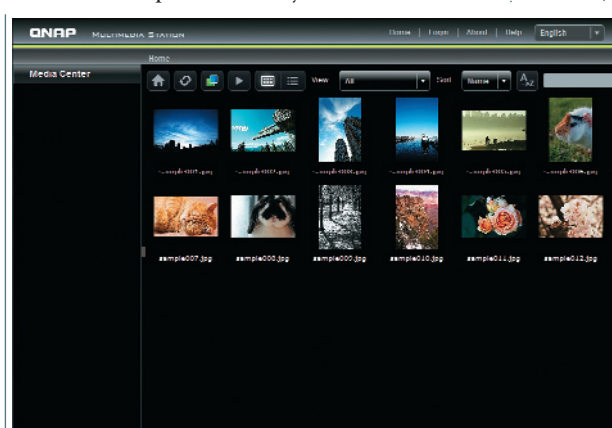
QNAP MULTIMEDIA STATION

Home | Login | About | Help | English

Home

Media Center

View All

Sort Name

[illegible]sample001.jpg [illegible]sample002.jpg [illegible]sample003.jpg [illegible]sample004.jpg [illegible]sample005.jpg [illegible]sample006.jpg

sample007.jpg sample008.jpg sample009.jpg sample010.jpg sample011.jpg sample012.jpg